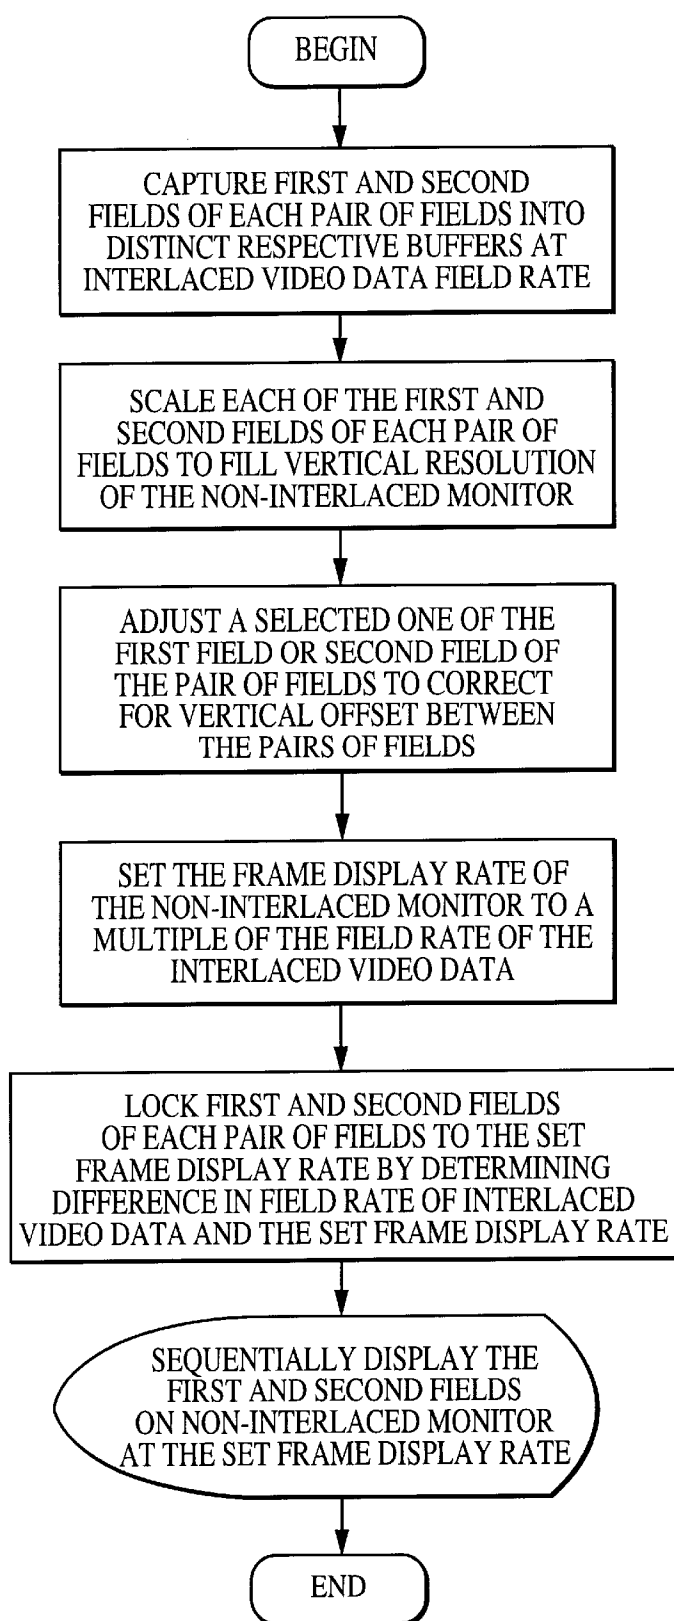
BEGIN

CAPTURE FIRST AND SECOND FIELDS OF EACH PAIR OF FIELDS INTO DISTINCT RESPECTIVE BUFFERS AT INTERLACED VIDEO DATA FIELD RATE

SCALE EACH OF THE FIRST AND SECOND FIELDS OF EACH PAIR OF FIELDS TO FILL VERTICAL RESOLUTION OF THE NON-INTERLACED MONITOR

ADJUST A SELECTED ONE OF THE FIRST FIELD OR SECOND FIELD OF THE PAIR OF FIELDS TO CORRECT FOR VERTICAL OFFSET BETWEEN THE PAIRS OF FIELDS

SET THE FRAME DISPLAY RATE OF THE NON-INTERLACED MONITOR TO A MULTIPLE OF THE FIELD RATE OF THE INTERLACED VIDEO DATA

LOCK FIRST AND SECOND FIELDS OF EACH PAIR OF FIELDS TO THE SET FRAME DISPLAY RATE BY DETERMINING DIFFERENCE IN FIELD RATE OF INTERLACED VIDEO DATA AND THE SET FRAME DISPLAY RATE

SEQUENTIALLY DISPLAY THE FIRST AND SECOND FIELDS ON NON-INTERLACED MONITOR AT THE SET FRAME DISPLAY RATE

END